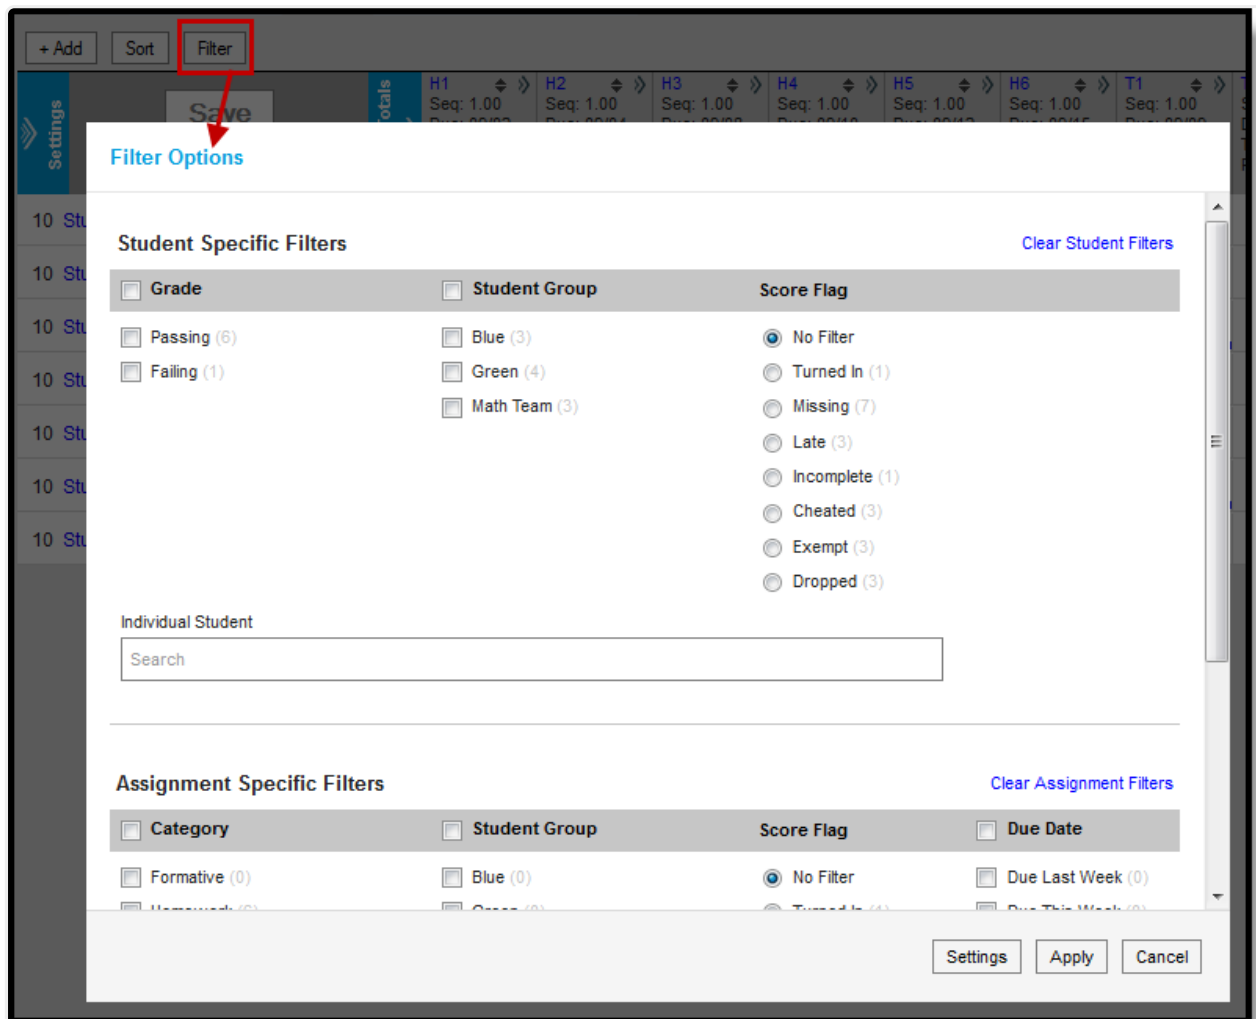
+ Add Sort Filter

Settings

Save

Totals

H1 Seq: 1.00
H2 Seq: 1.00
H3 Seq: 1.00
H4 Seq: 1.00
H5 Seq: 1.00
H6 Seq: 1.00
T1 Seq: 1.00

10 Stu
10 Stu
10 Stu
10 Stu
10 Stu
10 Stu
10 Stu

Filter Options

Student Specific Filters

Clear Student Filters

| Grade | Student Group | Score Flag |
|---|---|---|
| Passing (6) | Blue (3) | No Filter |
| Failing (1) | Green (4) | Turned In (1) |
| | Math Team (3) | Missing (7) |
| | | Late (3) |
| | | Incomplete (1) |
| | | Cheated (3) |
| | | Exempt (3) |
| | | Dropped (3) |

Individual Student

Search

Assignment Specific Filters

Clear Assignment Filters

| Category | Student Group | Score Flag | Due Date |
|---|---|---|---|
| Formative (0) | Blue (0) | No Filter | Due Last Week (0) |

Settings Apply Cancel